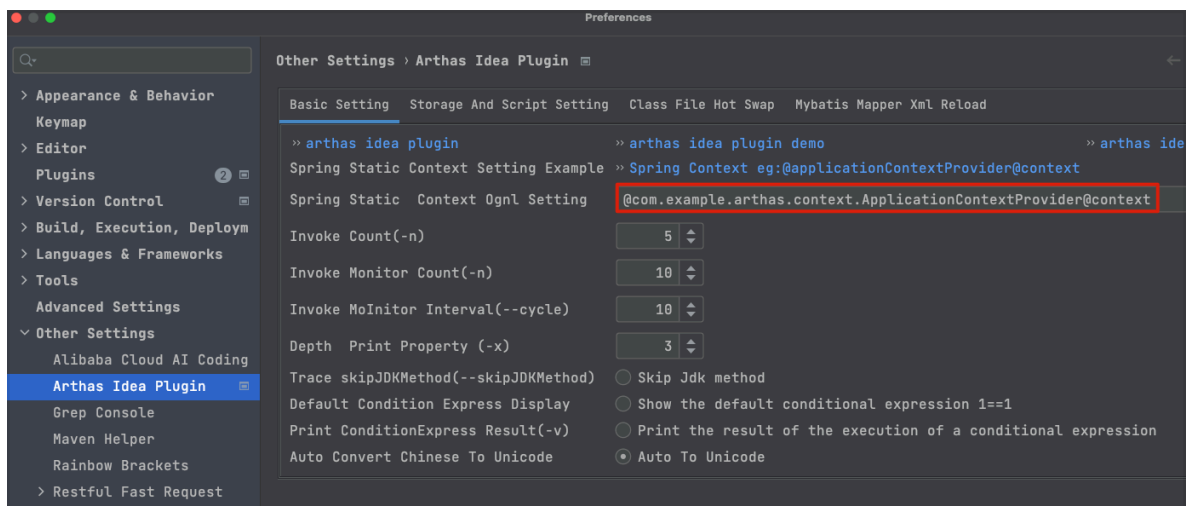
Preferences

Q-

> Appearance & Behavior
Keymap
> Editor
Plugins 2
> Version Control
> Build, Execution, Deploym
> Languages & Frameworks
> Tools
Advanced Settings
Other Settings
Alibaba Cloud AI Coding
Arthas Idea Plugin
Grep Console
Maven Helper
Rainbow Brackets
> Restful Fast Request

Other Settings › Arthas Idea Plugin

Basic Setting | Storage And Script Setting | Class File Hot Swap | Mybatis Mapper Xml Reload

» arthas idea plugin » arthas idea plugin demo » arthas ide

Spring Static Context Setting Example » Spring Context eg:@applicationContextProvider@context
Spring Static Context Ognl Setting @com.example.arthas.context.ApplicationContextProvider@context
Invoke Count(-n) 5
Invoke Monitor Count(-n) 10
Invoke MoInitor Interval(--cycle) 10
Depth Print Property (-x) 3
Trace skipJDKMethod(--skipJDKMethod) Skip Jdk method
Default Condition Express Display Show the default conditional expression 1==1
Print ConditionExpress Result(-v) Print the result of the execution of a conditional expression
Auto Convert Chinese To Unicode Auto To Unicode